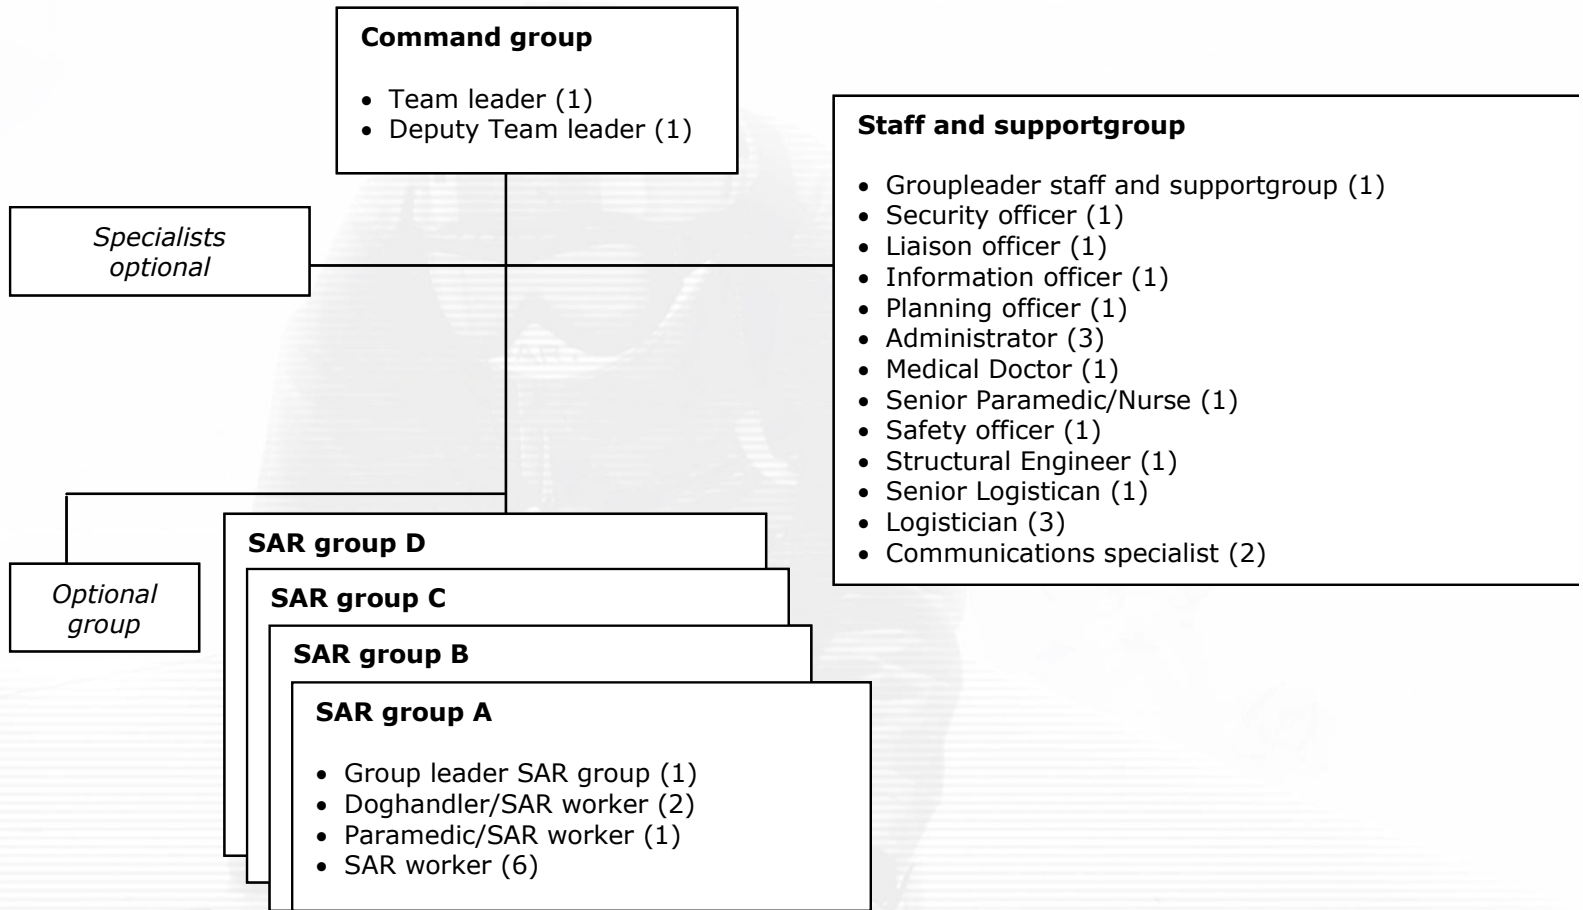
**Command group**

- Team leader (1)
- Deputy Team leader (1)

*Specialists optional*

**Staff and supportgroup**

- Groupleader staff and supportgroup (1)
- Security officer (1)
- Liaison officer (1)
- Information officer (1)
- Planning officer (1)
- Administrator (3)
- Medical Doctor (1)
- Senior Paramedic/Nurse (1)
- Safety officer (1)
- Structural Engineer (1)
- Senior Logistican (1)
- Logistician (3)
- Communications specialist (2)

*Optional group*

**SAR group D**

**SAR group C**

**SAR group B**

**SAR group A**

- Group leader SAR group (1)
- Doghandler/SAR worker (2)
- Paramedic/SAR worker (1)
- SAR worker (6)